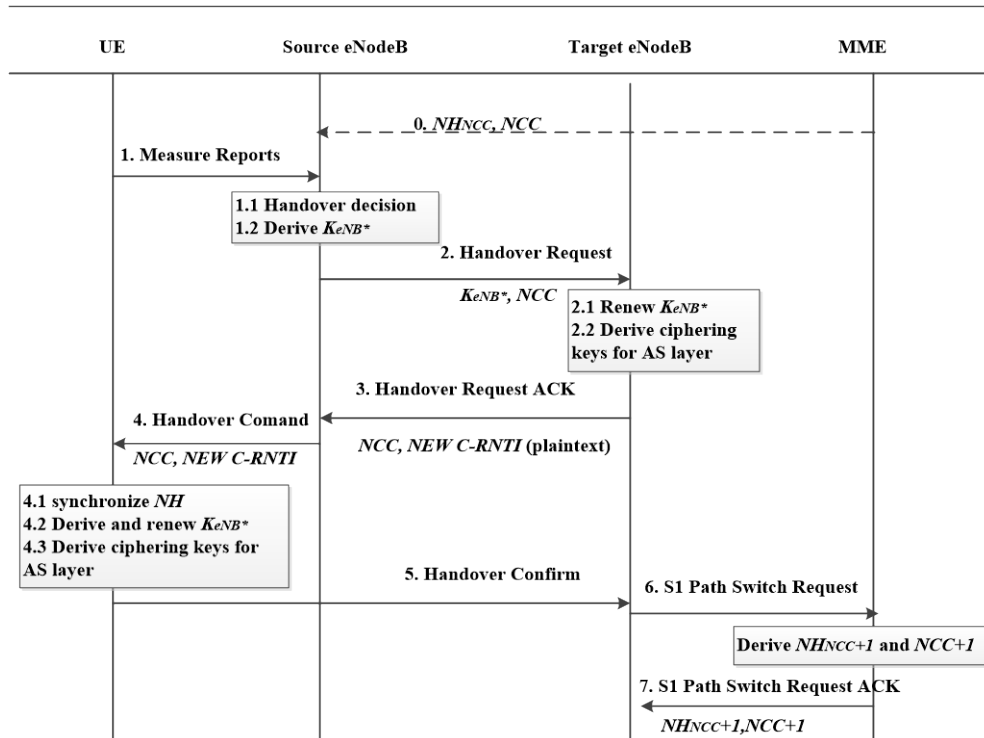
UE

Source eNodeB

Target eNodeB

MME

0. $NH_{NCC}$, $NCC$

1. Measure Reports

1.1 Handover decision
1.2 Derive $K_{eNB^*}$

2. Handover Request

$K_{eNB^*}$, $NCC$

2.1 Renew $K_{eNB^*}$
2.2 Derive ciphering keys for AS layer

3. Handover Request ACK

4. Handover Comand

$NCC$, $NEW$ $C$-$RNTI$ (plaintext)

$NCC$, $NEW$ $C$-$RNTI$

4.1 synchronize $NH$
4.2 Derive and renew $K_{eNB^*}$
4.3 Derive ciphering keys for AS layer

5. Handover Confirm

6. S1 Path Switch Request

Derive $NH_{NCC+1}$ and $NCC+1$

7. S1 Path Switch Request ACK

$NH_{NCC+1}$,$NCC+1$